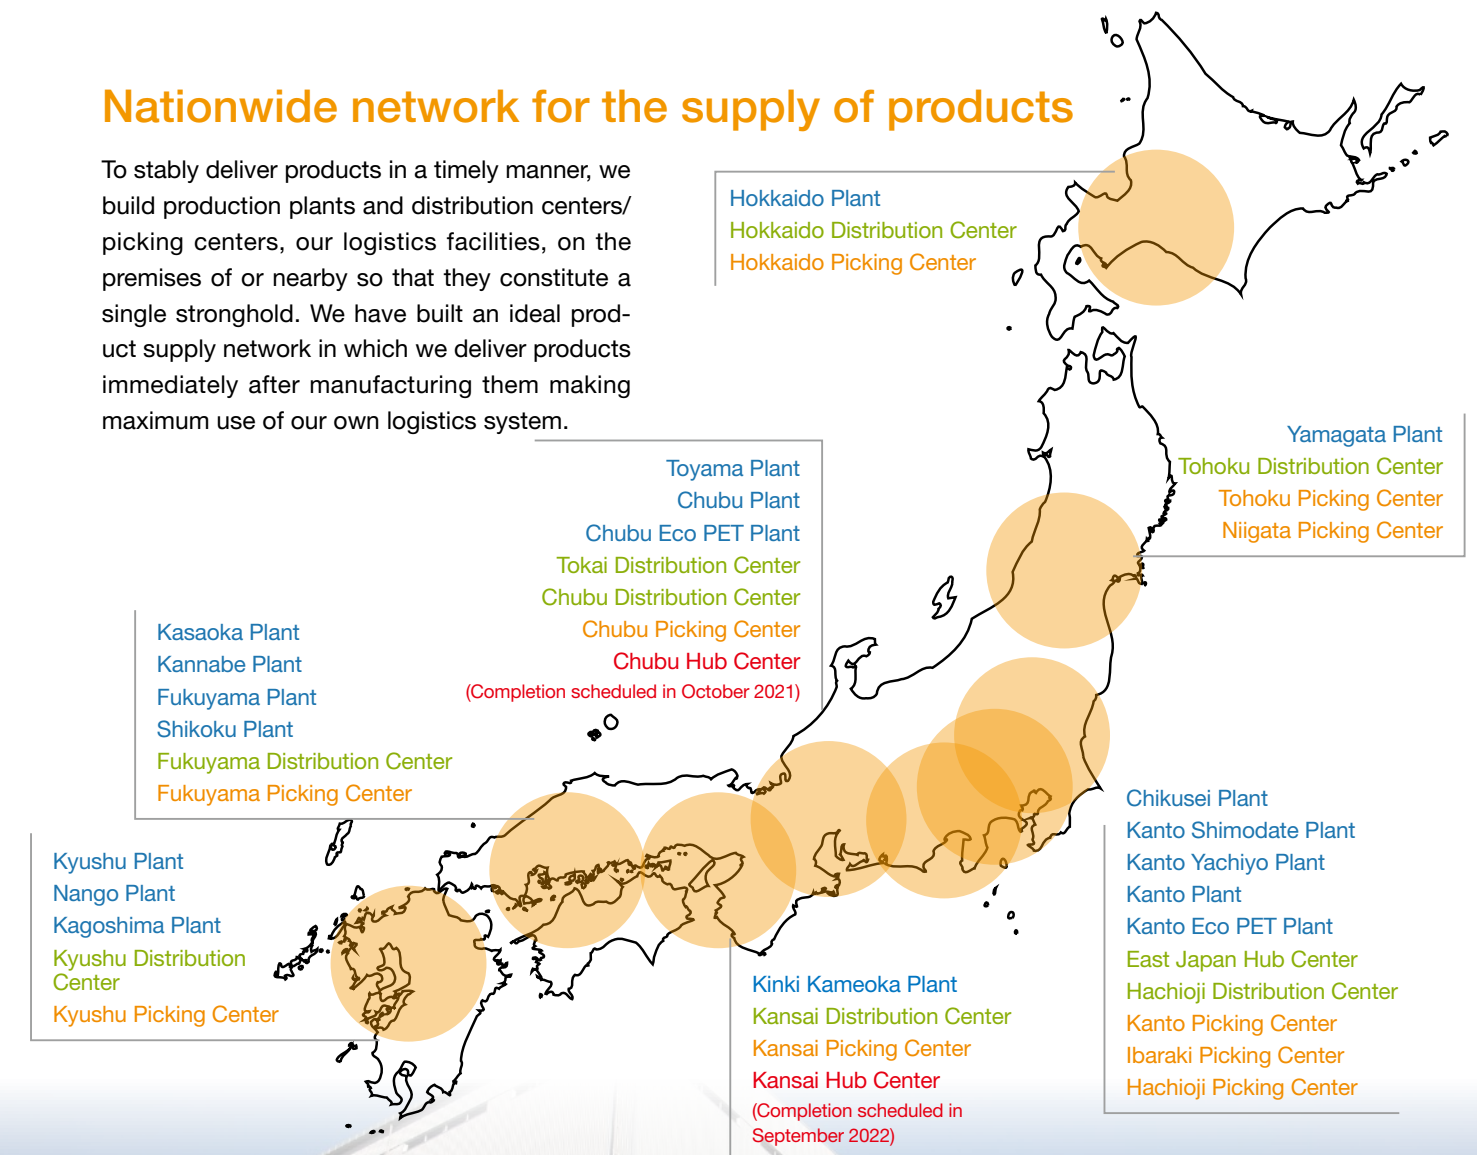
Nationwide network for the supply of products

To stably deliver products in a timely manner, we build production plants and distribution centers/ picking centers, our logistics facilities, on the premises of or nearby so that they constitute a single stronghold. We have built an ideal product supply network in which we deliver products immediately after manufacturing them making maximum use of our own logistics system.

Hokkaido Plant
Hokkaido Distribution Center
Hokkaido Picking Center

Yamagata Plant
Tohoku Distribution Center
Tohoku Picking Center
Niigata Picking Center

Toyama Plant
Chubu Plant
Chubu Eco PET Plant
Tokai Distribution Center
Chubu Distribution Center
Chubu Picking Center
Chubu Hub Center
(Completion scheduled in October 2021)

Kasaoka Plant
Kannabe Plant
Fukuyama Plant
Shikoku Plant
Fukuyama Distribution Center
Fukuyama Picking Center

Kyushu Plant
Nango Plant
Kagoshima Plant
Kyushu Distribution Center
Kyushu Picking Center

Chikusei Plant
Kanto Shimodate Plant
Kanto Yachiyo Plant
Kanto Plant
Kanto Eco PET Plant
East Japan Hub Center
Hachioji Distribution Center
Kanto Picking Center
Ibaraki Picking Center
Hachioji Picking Center

Kinki Kameoka Plant
Kansai Distribution Center
Kansai Picking Center
Kansai Hub Center
(Completion scheduled in September 2022)